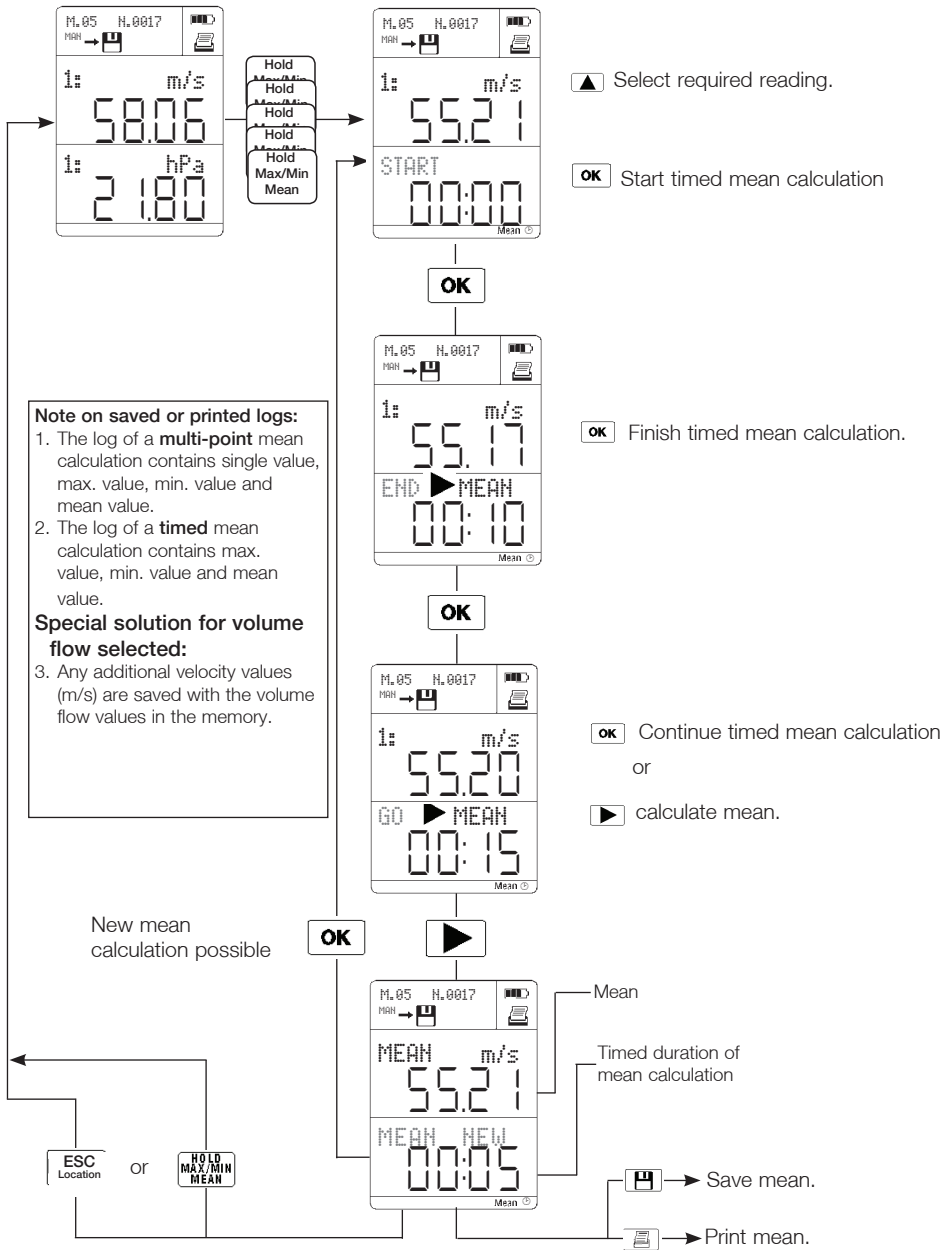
M.05 N.0017
MAN
1: m/s
58.06
1: hPa
21.80

Hold
Max/Min
Hold
Max/Min
Hold
Max/Min
Hold
Max/Min
Hold
Max/Min
Mean

M.05 N.0017
MAN
1: m/s
55.21
START
00:00
Mean

▲ Select required reading.

OK Start timed mean calculation

OK

M.05 N.0017
MAN
1: m/s
55.17
END ▶MEAN
00:10
Mean

OK Finish timed mean calculation.

Note on saved or printed logs:
1. The log of a **multi-point** mean calculation contains single value, max. value, min. value and mean value.
2. The log of a **timed** mean calculation contains max. value, min. value and mean value.
Special solution for volume flow selected:
3. Any additional velocity values (m/s) are saved with the volume flow values in the memory.

OK

M.05 N.0017
MAN
1: m/s
55.20
GO ▶ MEAN
00:15
Mean

OK Continue timed mean calculation
or
▶ calculate mean.

New mean calculation possible

OK

▶

M.05 N.0017
MAN
MEAN m/s
55.21
MEAN NEW
00:05
Mean

Mean
Timed duration of mean calculation

ESC Location or HOLD MAX/MIN MEAN

Save mean.
Print mean.